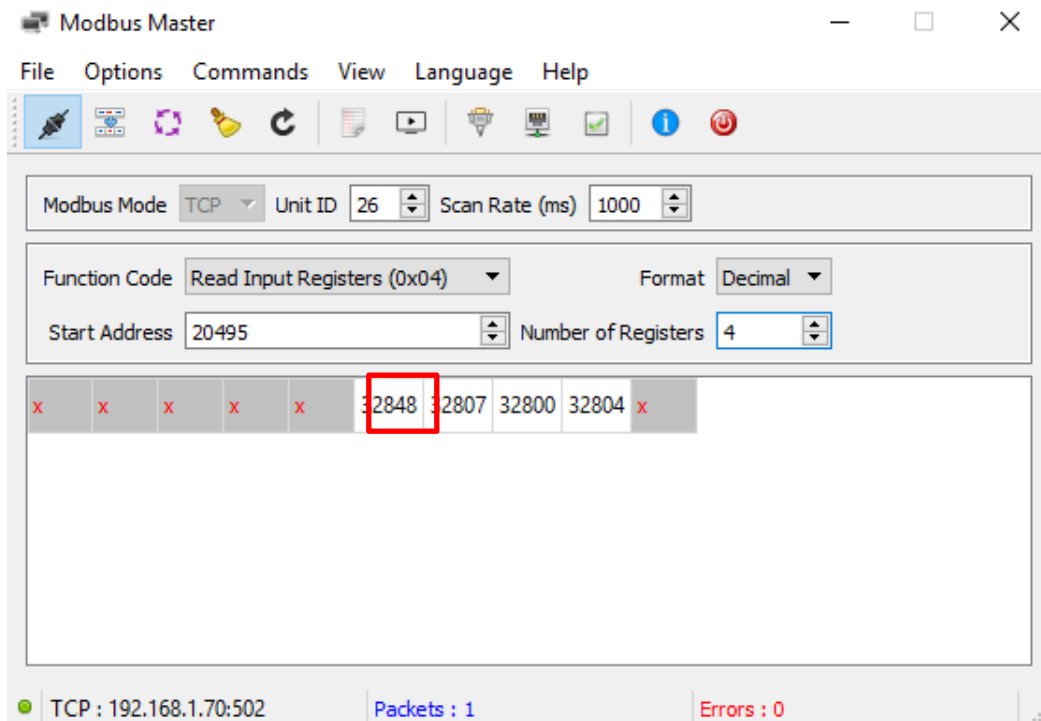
Modbus Master

File Options Commands View Language Help

Modbus Mode TCP Unit ID 26 Scan Rate (ms) 1000

Function Code Read Input Registers (0x04) Format Decimal

Start Address 20495 Number of Registers 4

| x | x | x | x | x | 32848 | 32807 | 32800 | 32804 | x |
|---|---|---|---|---|---|---|---|---|---|

TCP : 192.168.1.70:502 Packets : 1 Errors : 0